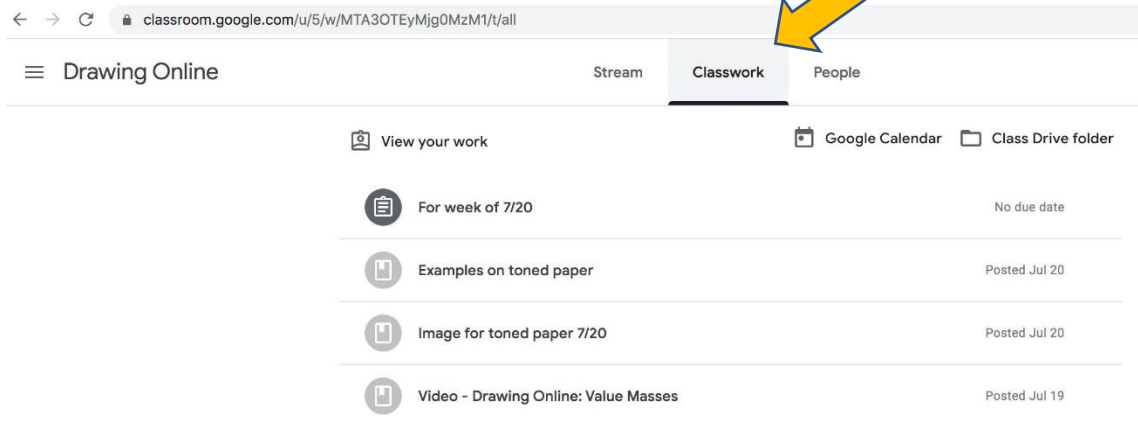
classroom.google.com/u/5/w/MTA3OTEyMjg0MzM1/t/all

Drawing Online

Stream Classwork People

View your work

Google Calendar Class Drive folder

For week of 7/20 No due date

Examples on toned paper Posted Jul 20

Image for toned paper 7/20 Posted Jul 20

Video - Drawing Online: Value Masses Posted Jul 19